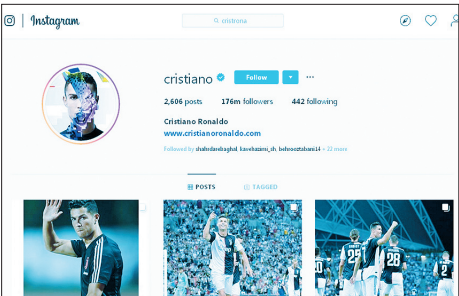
Instagram

cristiano

cristiano Follow ···

2,606 posts 176m followers 442 following

Cristiano Ronaldo
www.cristianoronaldo.com

Followed by shahrdanebaghal, kavehazimi_sh, behrooztabani14 + 22 more

POSTS TAGGED